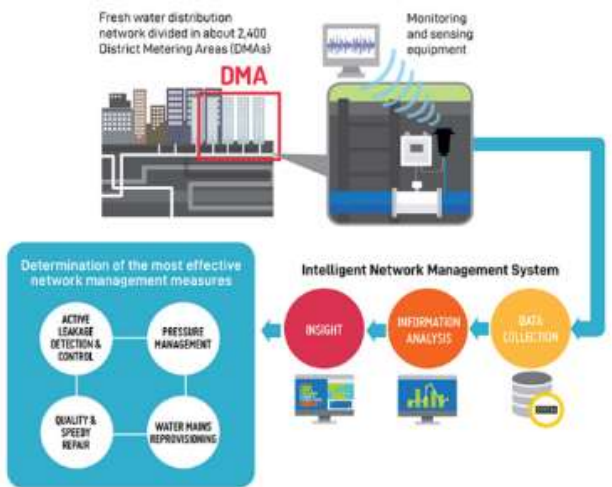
Fresh water distribution network divided in about 2,400 District Metering Areas (DMAs)

Monitoring and sensing equipment

DMA

Intelligent Network Management System

Determination of the most effective network management measures

ACTIVE LEAKAGE DETECTION & CONTROL

PRESSURE MANAGEMENT

QUALITY & SPEEDY REPAIR

WATER MAINS REPROVISIONING

INSIGHT

INFORMATION ANALYSIS

DATA COLLECTION